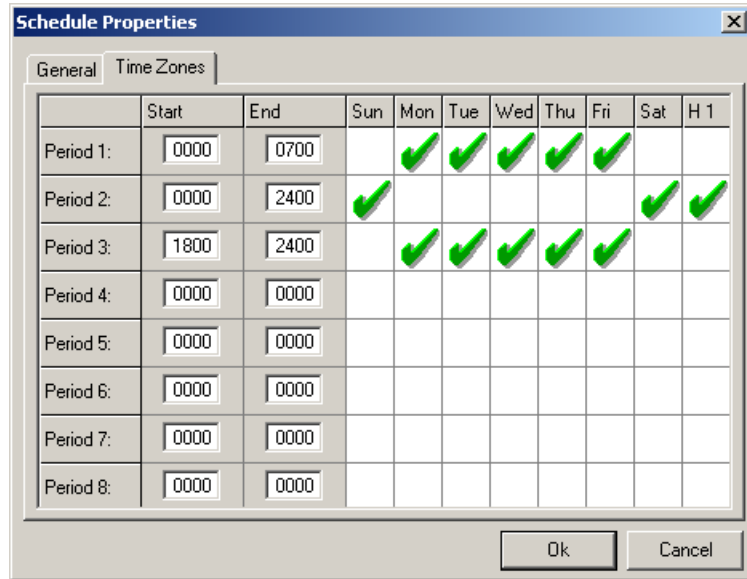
Schedule Properties

General | Time Zones

| | Start | End | Sun | Mon | Tue | Wed | Thu | Fri | Sat | H 1 |
|---|---|---|---|---|---|---|---|---|---|---|
| Period 1: | 0000 | 0700 | | ✓ | ✓ | ✓ | ✓ | ✓ | | |
| Period 2: | 0000 | 2400 | ✓ | | | | | | ✓ | ✓ |
| Period 3: | 1800 | 2400 | | ✓ | ✓ | ✓ | ✓ | ✓ | | |
| Period 4: | 0000 | 0000 | | | | | | | | |
| Period 5: | 0000 | 0000 | | | | | | | | |
| Period 6: | 0000 | 0000 | | | | | | | | |
| Period 7: | 0000 | 0000 | | | | | | | | |
| Period 8: | 0000 | 0000 | | | | | | | | |

Ok | Cancel